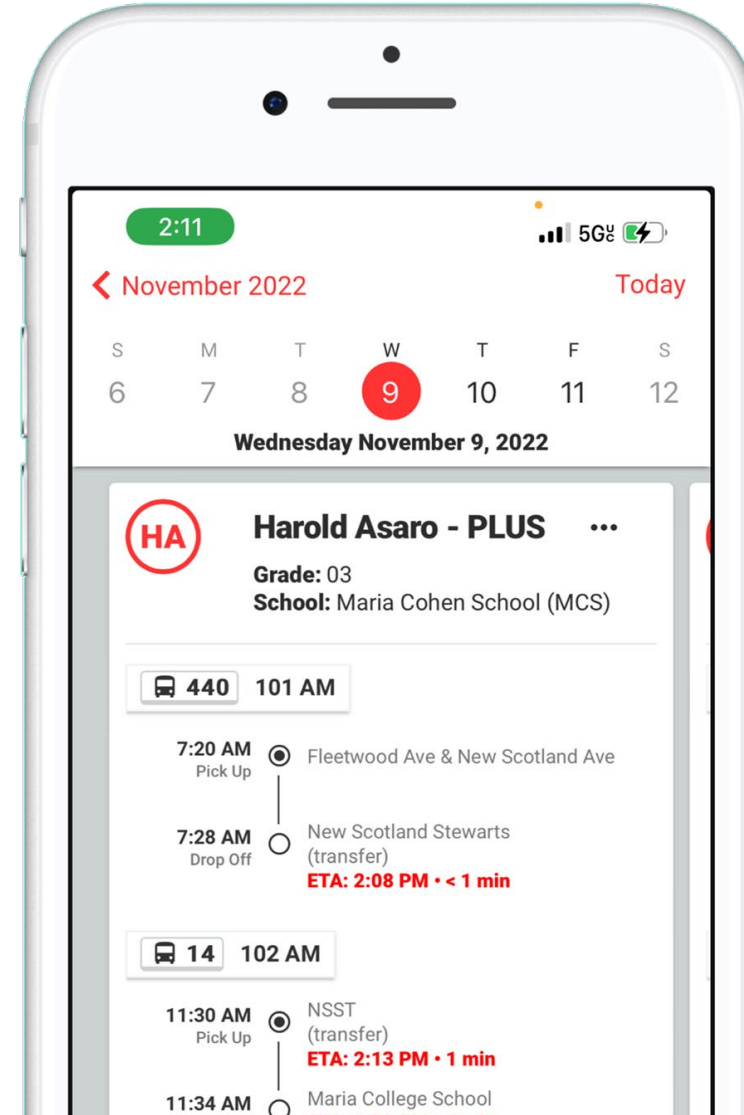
2:11

5G

November 2022 Today

S 6
M 7
T 8
W 9
T 10
F 11
S 12

Wednesday November 9, 2022

HA

Harold Asaro - PLUS ···

Grade: 03
School: Maria Cohen School (MCS)

440 101 AM

7:20 AM Pick Up
Fleetwood Ave & New Scotland Ave

7:28 AM Drop Off
New Scotland Stewarts (transfer)
ETA: 2:08 PM • < 1 min

14 102 AM

11:30 AM Pick Up
NSST (transfer)
ETA: 2:13 PM • 1 min

11:34 AM
Maria College School